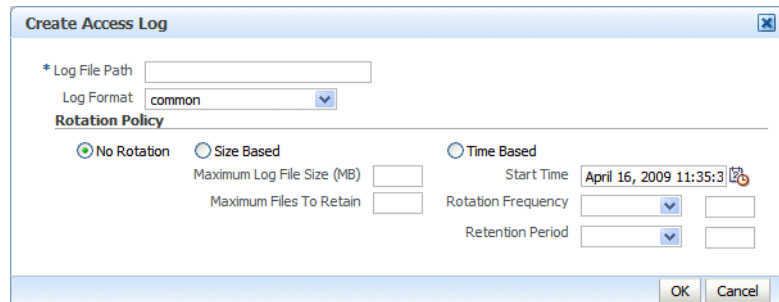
Create Access Log

* Log File Path

Log Format common

Rotation Policy

No Rotation

Size Based

Maximum Log File Size (MB)

Maximum Files To Retain

Time Based

Start Time April 16, 2009 11:35:3

Rotation Frequency

Retention Period

OK Cancel